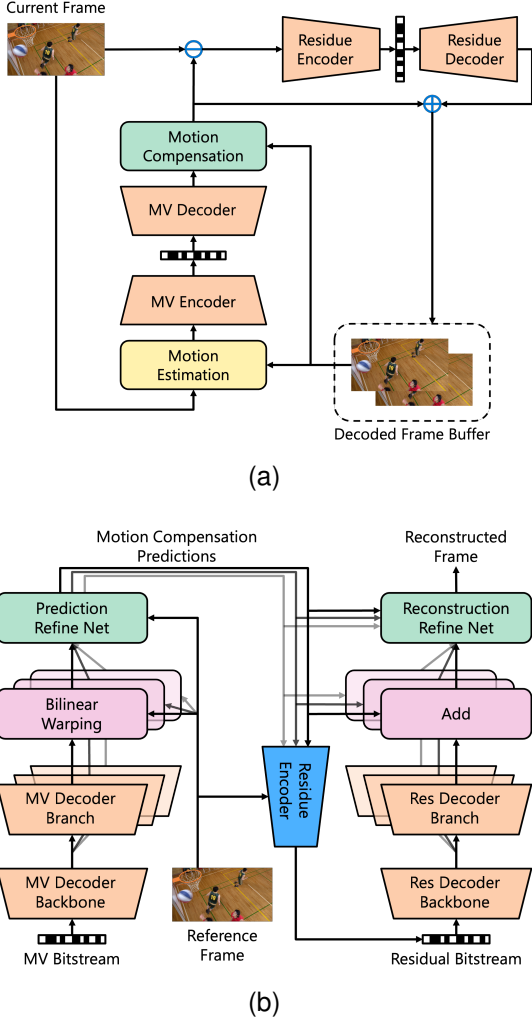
Current Frame

Residue Encoder

Residue Decoder

Motion Compensation

MV Decoder

MV Encoder

Motion Estimation

Decoded Frame Buffer

(a)

Motion Compensation Predictions

Reconstructed Frame

Prediction Refine Net

Reconstruction Refine Net

Bilinear Warping

Add

Residue Encoder

MV Decoder Branch

Res Decoder Branch

MV Decoder Backbone

Res Decoder Backbone

MV Bitstream

Reference Frame

Residual Bitstream

(b)